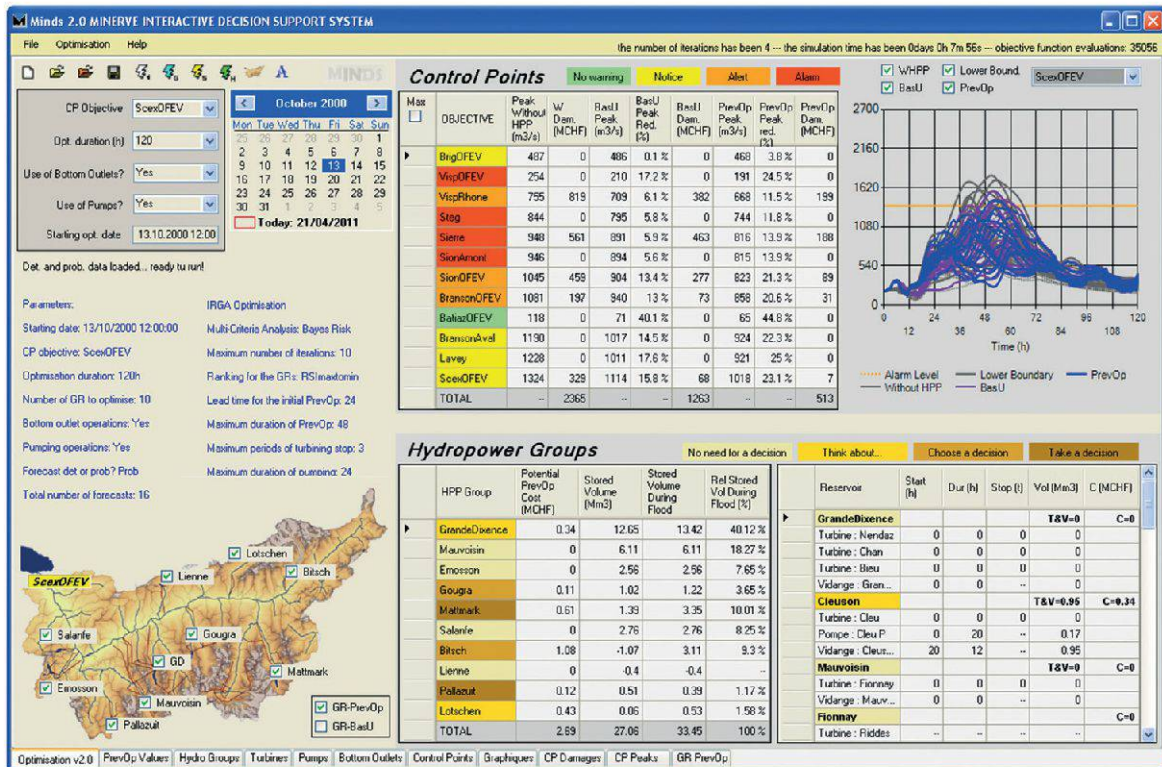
Minds 2.0 MINERVE INTERACTIVE DECISION SUPPORT SYSTEM

File Optimisation Help

the number of iterations has been 4 --- the simulation time has been 0days 0h 7m 56s --- objective function evaluations: 35056

MINDS

CP Objective ScexOFEV

Opt. duration (h) 120

Use of Bottom Outlets? Yes

Use of Pumps? Yes

Starting opt. date 13.10.2000 12:00

October 2000

| Mon | Tue | Wed | Thu | Fri | Sat | Sun |
|---|---|---|---|---|---|---|
| 25 | 26 | 27 | 28 | 29 | 30 | 1 |
| 2 | 3 | 4 | 5 | 6 | 7 | 8 |
| 9 | 10 | 11 | 12 | 13 | 14 | 15 |
| 16 | 17 | 18 | 19 | 20 | 21 | 22 |
| 23 | 24 | 25 | 26 | 27 | 28 | 29 |
| 30 | 31 | 1 | 2 | 3 | 4 | 5 |

Today: 21/04/2011

Det. and prob. data loaded... ready to run!

Parameters:
Starting date: 13/10/2000 12:00:00
CP objective: ScexOFEV
Optimisation duration: 120h
Number of GR to optimise: 10
Bottom outlet operations: Yes
Pumping operations: Yes
Forecast det or prob? Prob
Total number of forecasts: 16

IRGA Optimisation
Multi-Criteria Analysis: Bayes Risk
Maximum number of iterations: 10
Ranking for the GRs: RSimaxmin
Lead time for the initial PrevOp: 24
Maximum duration of PrevOp: 48
Maximum periods of turbining stop: 3
Maximum duration of pumping: 24

Lotschen
ScexOFEV
Lienne
Bitsch
Salanfe
Gougra
GD
Mattmark
Emosson
Mauvoisin
Pallazuit
GR-PrevOp
GR-BasU

Control Points
No warning Notice Alert Alarm

| Max | OBJECTIVE | Peak Without HPP (m3/s) | W Dam. (MCHF) | BasU Peak (m3/s) | BasU Peak Red. (%) | BasU Dam. (MCHF) | PrevOp Peak (m3/s) | PrevOp Peak red. (%) | PrevOp Dam. (MCHF) |
|---|---|---|---|---|---|---|---|---|---|
| | BrigOFEV | 487 | 0 | 486 | 0.1 % | 0 | 468 | 3.8 % | 0 |
| | VispOFEV | 254 | 0 | 210 | 17.2 % | 0 | 191 | 24.5 % | 0 |
| | VispRhone | 755 | 819 | 709 | 6.1 % | 382 | 668 | 11.5 % | 199 |
| | Steg | 844 | 0 | 795 | 5.8 % | 0 | 744 | 11.8 % | 0 |
| | Sierre | 948 | 561 | 891 | 5.9 % | 463 | 816 | 13.9 % | 188 |
| | SionAmont | 946 | 0 | 894 | 5.6 % | 0 | 815 | 13.9 % | 0 |
| | SionOFEV | 1045 | 459 | 904 | 13.4 % | 277 | 823 | 21.3 % | 89 |
| | BransonOFEV | 1081 | 197 | 940 | 13 % | 73 | 858 | 20.6 % | 31 |
| | BatiazOFEV | 118 | 0 | 71 | 40.1 % | 0 | 65 | 44.8 % | 0 |
| | BransonAval | 1190 | 0 | 1017 | 14.5 % | 0 | 924 | 22.3 % | 0 |
| | Lavey | 1228 | 0 | 1011 | 17.6 % | 0 | 921 | 25 % | 0 |
| | ScexOFEV | 1324 | 329 | 1114 | 15.8 % | 68 | 1018 | 23.1 % | 7 |
| | TOTAL | -- | 2365 | -- | -- | 1263 | -- | -- | 513 |

WHPP Lower Bound. ScexOFEV
BasU PrevOp

2700
2160
1620
1080
540
0
0 12 24 36 48 60 72 84 96 108 120
Time (h)

Alarm Level Lower Boundary PrevOp
Without HPP BasU

Hydropower Groups
No need for a decision Think about... Choose a decision Take a decision

| HPP Group | Potential PrevOp Cost (MCHF) | Stored Volume (Mm3) | Stored Volume During Flood | Rel Stored Vol During Flood (%) |
|---|---|---|---|---|
| GrandeDixence | 0.34 | 12.65 | 13.42 | 40.12 % |
| Mauvoisin | 0 | 6.11 | 6.11 | 18.27 % |
| Emosson | 0 | 2.56 | 2.56 | 7.65 % |
| Gougra | 0.11 | 1.02 | 1.22 | 3.65 % |
| Mattmark | 0.61 | 1.39 | 3.35 | 10.01 % |
| Salanfe | 0 | 2.76 | 2.76 | 8.25 % |
| Bitsch | 1.08 | -1.07 | 3.11 | 9.3 % |
| Lienne | 0 | -0.4 | -0.4 | -- |
| Pallazuit | 0.12 | 0.51 | 0.39 | 1.17 % |
| Lotschen | 0.43 | 0.06 | 0.53 | 1.58 % |
| TOTAL | 2.69 | 27.06 | 33.45 | 100 % |

| Reservoir | Start (h) | Dur (h) | Stop (!) | Vol (Mm3) | C (MCHF) |
|---|---|---|---|---|---|
| GrandeDixence | | | | T&V=0 | C=0 |
| Turbine : Nendaz | 0 | 0 | 0 | 0 | |
| Turbine : Chan | 0 | 0 | 0 | 0 | |
| Turbine : Bieu | 0 | 0 | 0 | 0 | |
| Vidange : Gran... | 0 | 0 | -- | 0 | |
| Cleuson | | | | T&V=0.95 | C=0.34 |
| Turbine : Cleu | 0 | 0 | 0 | 0 | |
| Pompe : Cleu P | 0 | 20 | -- | 0.17 | |
| Vidange : Cleu... | 20 | 12 | -- | 0.95 | |
| Mauvoisin | | | | T&V=0 | C=0 |
| Turbine : Fionney | 0 | 0 | 0 | 0 | |
| Vidange : Mauv... | 0 | 0 | -- | 0 | |
| Fionnay | | | | | C=0 |
| Turbine : Riddes | -- | -- | -- | -- | |

Optimisation v2.0 | PrevOp Values | Hydro Groups | Turbines | Pumps | Bottom Outlets | Control Points | Graphiques | CP Damages | CP Peaks | GR PrevOp